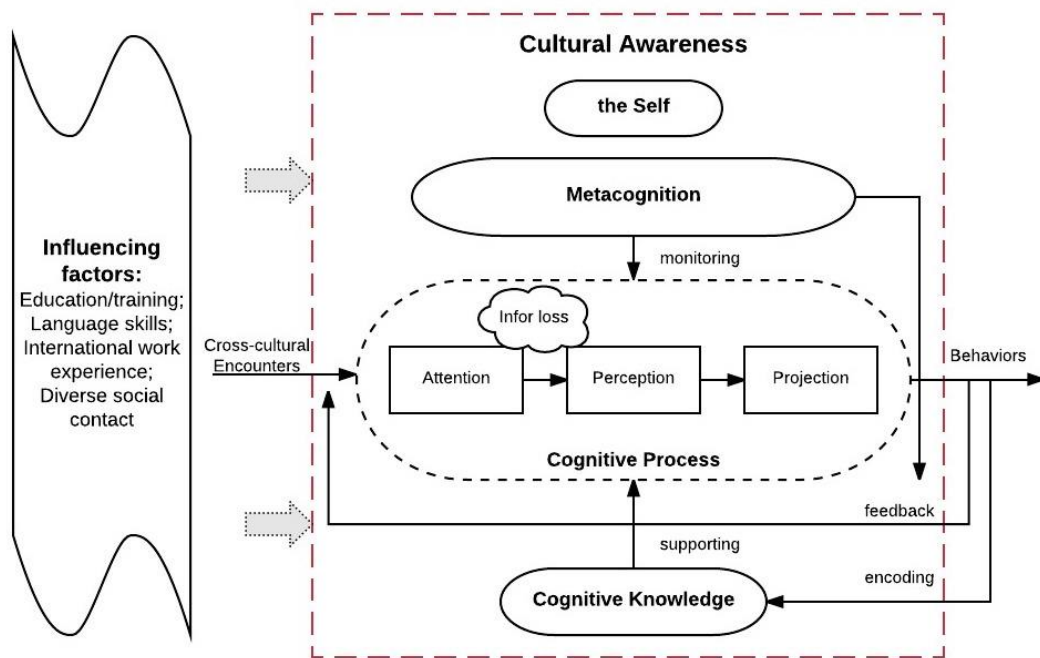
Influencing factors:
Education/training;
Language skills;
International work experience;
Diverse social contact

Cultural Awareness

the Self

Metacognition

monitoring

Cross-cultural Encounters

Infor loss

Attention

Perception

Projection

Behaviors

Cognitive Process

feedback

supporting

encoding

Cognitive Knowledge